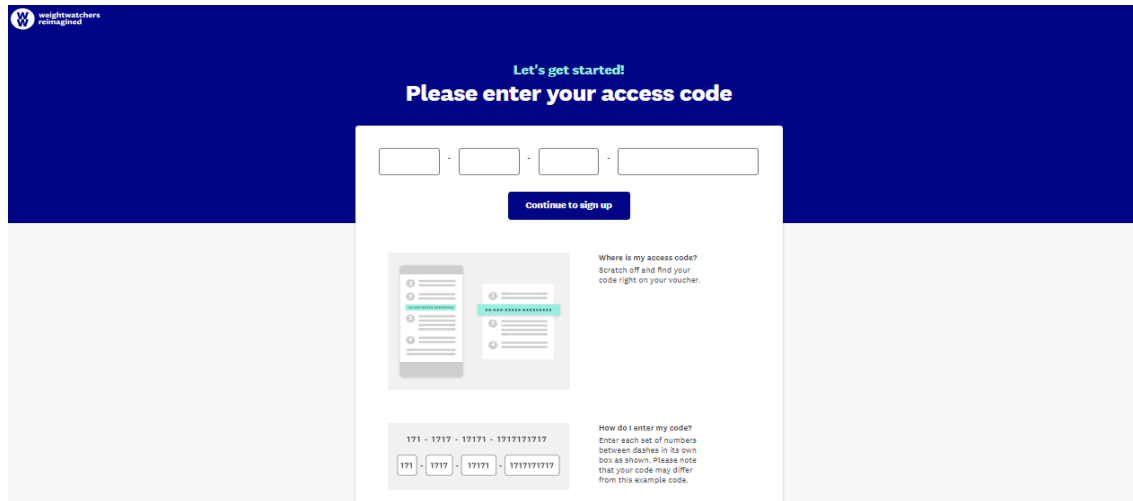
WW weightwatchers reimagined

Let's get started!

Please enter your access code

- - -

Continue to sign up

Where is my access code?
Scratch off and find your code right on your voucher.

How do I enter my code?
Enter each set of numbers between dashes in its own box as shown. Please note that your code may differ from this example code.

171 - 1717 - 17171 - 1717171717

171 - 1717 - 17171 - 1717171717